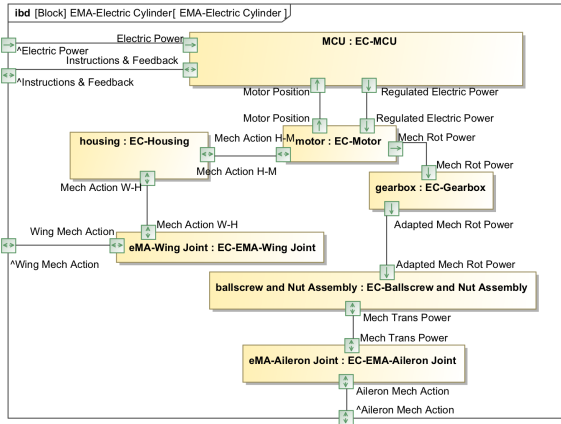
ibd [Block] EMA-Electric Cylinder[ EMA-Electric Cylinder ]

^Electric Power

Electric Power

MCU : EC-MCU

Instructions & Feedback

^Instructions & Feedback

Motor Position

Regulated Electric Power

Motor Position

Regulated Electric Power

housing : EC-Housing

Mech Action H-M

motor : EC-Motor

Mech Rot Power

Mech Action H-M

Mech Rot Power

gearbox : EC-Gearbox

Mech Action W-H

Mech Action W-H

Wing Mech Action

eMA-Wing Joint : EC-EMA-Wing Joint

^Wing Mech Action

Adapted Mech Rot Power

Adapted Mech Rot Power

ballscrew and Nut Assembly : EC-Ballscrew and Nut Assembly

Mech Trans Power

Mech Trans Power

eMA-Aileron Joint : EC-EMA-Aileron Joint

Aileron Mech Action

^Aileron Mech Action